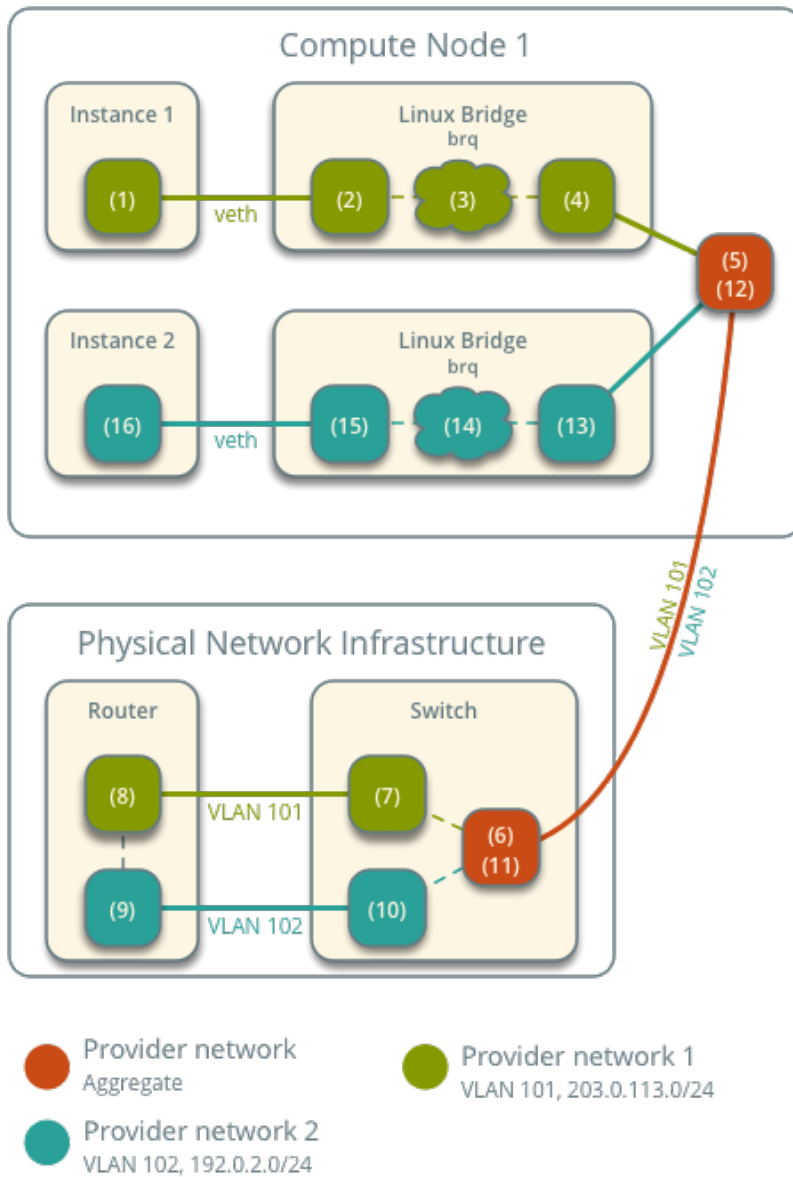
Compute Node 1

Instance 1

(1)

veth

Linux Bridge
brq

(2)

(3)

(4)

(5)
(12)

Instance 2

(16)

veth

Linux Bridge
brq

(15)

(14)

(13)

VLAN 101
VLAN 102

Physical Network Infrastructure

Router

(8)

(9)

VLAN 101

VLAN 102

Switch

(7)

(10)

(6)
(11)

Provider network
Aggregate

Provider network 1
VLAN 101, 203.0.113.0/24

Provider network 2
VLAN 102, 192.0.2.0/24